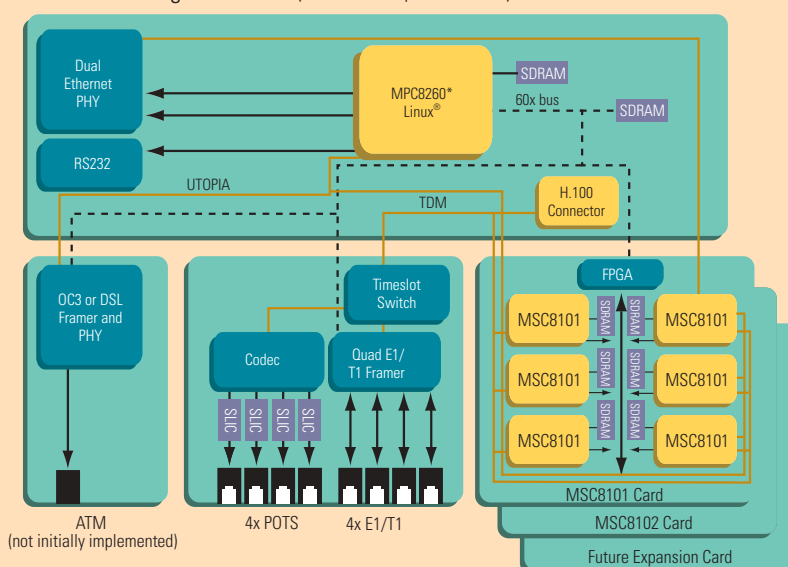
Dual Ethernet PHY

RS232

MPC8260* Linux®

SDRAM

60x bus

SDRAM

UTOPIA

TDM

H.100 Connector

OC3 or DSL Framer and PHY

Timeslot Switch

Codec

Quad E1/ T1 Framer

SLIC SLIC SLIC SLIC

FPGA

MSC8101 SDRAM SDRAM MSC8101

MSC8101 SDRAM SDRAM MSC8101

MSC8101 SDRAM SDRAM MSC8101

MSC8101 Card

MSC8102 Card

Future Expansion Card

ATM (not initially implemented)

4x POTS

4x E1/T1